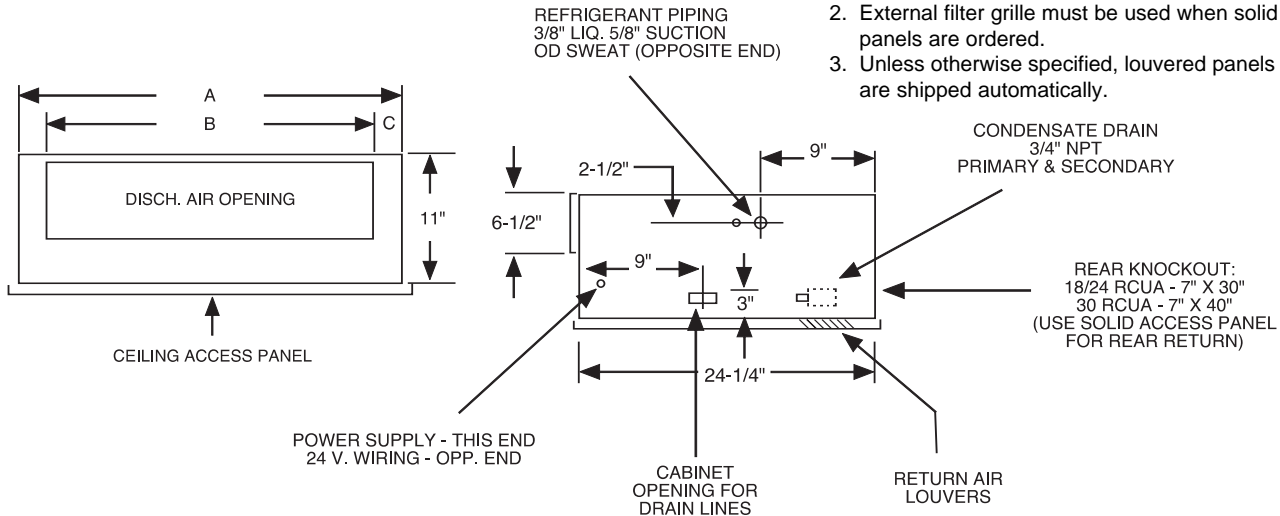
REFRIGERANT PIPING
3/8" LIQ. 5/8" SUCTION
OD SWEAT (OPPOSITE END)

2. External filter grille must be used when solid panels are ordered.
3. Unless otherwise specified, louvered panels are shipped automatically.

A
B
C

DISCH. AIR OPENING

11"

CEILING ACCESS PANEL

2-1/2"

6-1/2"

9"

CONDENSATE DRAIN
3/4" NPT
PRIMARY & SECONDARY

9"

3"

24-1/4"

REAR KNOCKOUT:
18/24 RCUA - 7" X 30"
30 RCUA - 7" X 40"
(USE SOLID ACCESS PANEL
FOR REAR RETURN)

POWER SUPPLY - THIS END
24 V. WIRING - OPP. END

CABINET
OPENING FOR
DRAIN LINES

RETURN AIR
LOUVERS